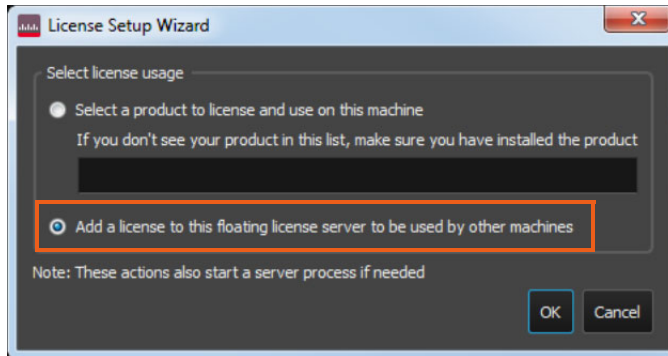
License Setup Wizard

Select license usage

Select a product to license and use on this machine

If you don't see your product in this list, make sure you have installed the product

Add a license to this floating license server to be used by other machines

Note: These actions also start a server process if needed

OK

Cancel